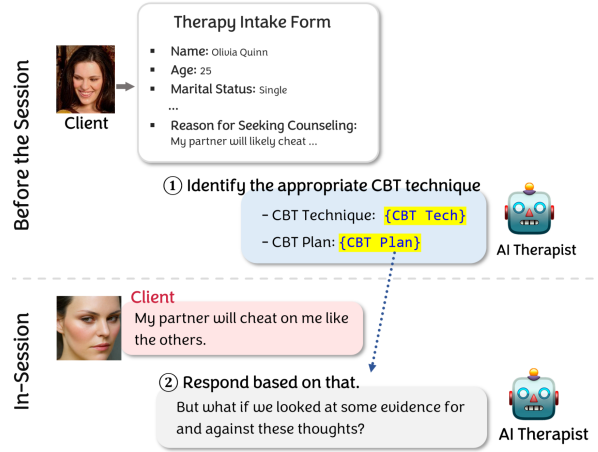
Before the Session

Client

Therapy Intake Form

- Name: Olivia Quinn
- Age: 25
- Marital Status: Single
...
- Reason for Seeking Counseling: My partner will likely cheat ...

① Identify the appropriate CBT technique

- CBT Technique: {CBT Tech}
- CBT Plan: {CBT Plan}

AI Therapist

In-Session

Client

My partner will cheat on me like the others.

② Respond based on that.

But what if we looked at some evidence for and against these thoughts?

AI Therapist